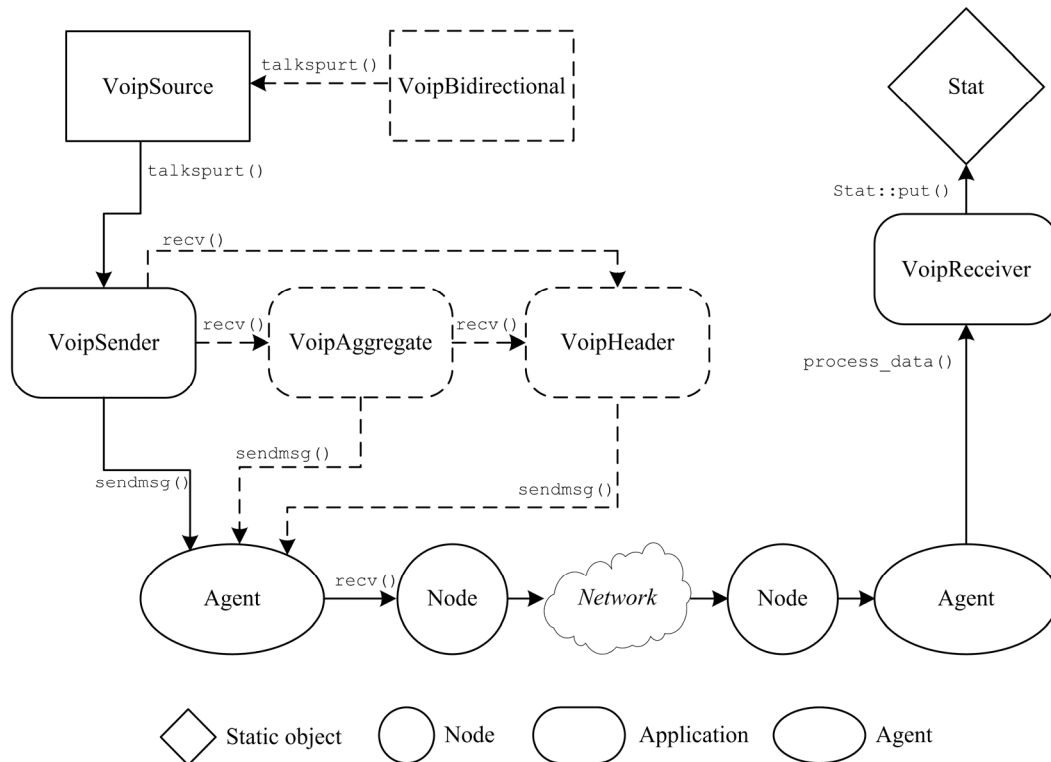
VoipSource

talkspurt()

VoipBidirectional

Stat

talkspurt()

Stat::put()

recv()

VoipReceiver

VoipSender

recv()

VoipAggregate

recv()

VoipHeader

process_data()

sendmsg()

sendmsg()

sendmsg()

Agent

recv()

Node

*Network*

Node

Agent

Static object

Node

Application

Agent